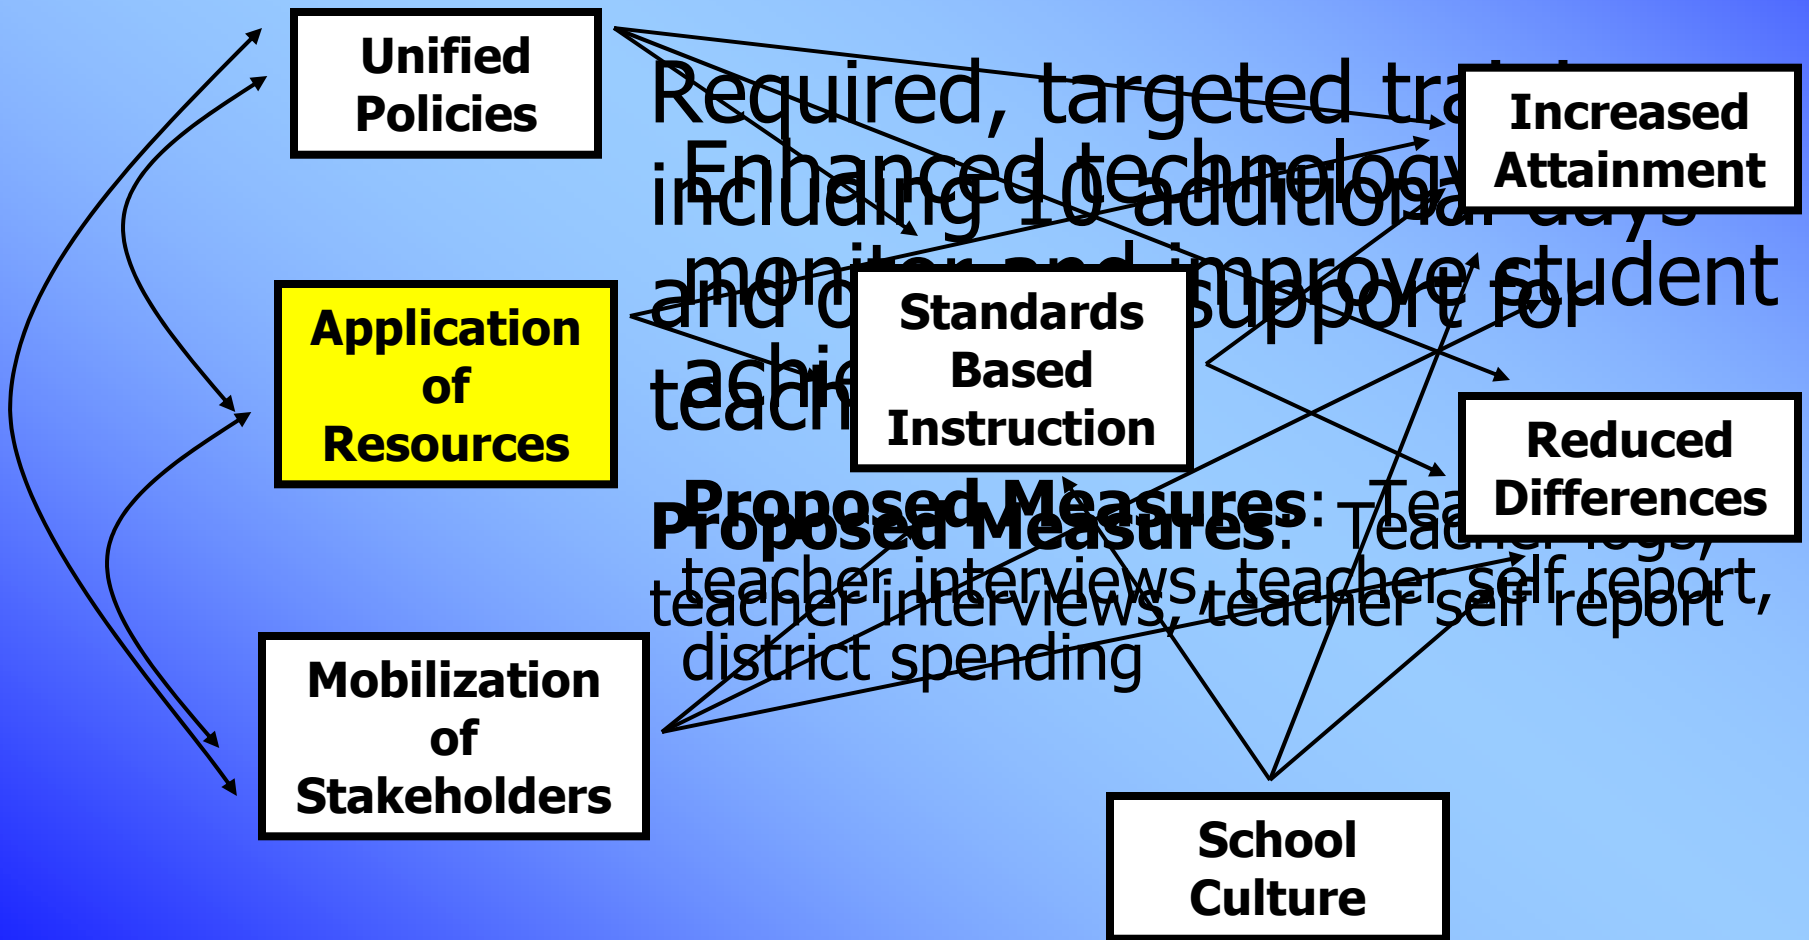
Unified Policies

Application of Resources

Mobilization of Stakeholders

Standards Based Instruction

Increased Attainment

Reduced Differences

School Culture

Required, targeted tra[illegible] including 10 additional days and o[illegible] support for teach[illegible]

Enhanced technology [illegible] monitor and improve student achie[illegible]

Proposed Measures: Tea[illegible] teacher interviews, teacher self report, district spending

Proposed Measures: Teacher logs, teacher interviews, teacher self report